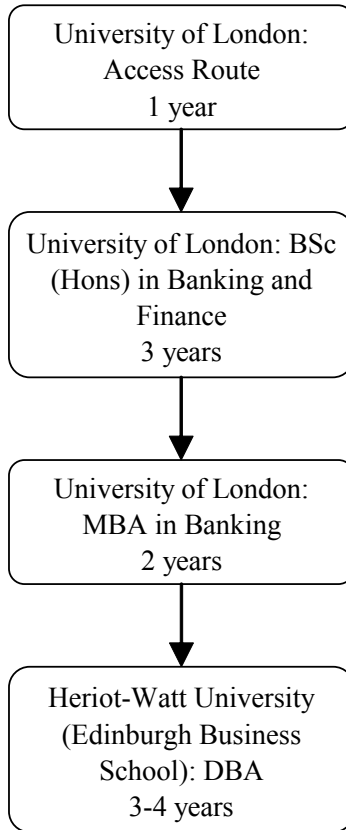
University of London: Access Route
1 year

University of London: BSc (Hons) in Banking and Finance
3 years

University of London: MBA in Banking
2 years

Heriot-Watt University (Edinburgh Business School): DBA
3-4 years